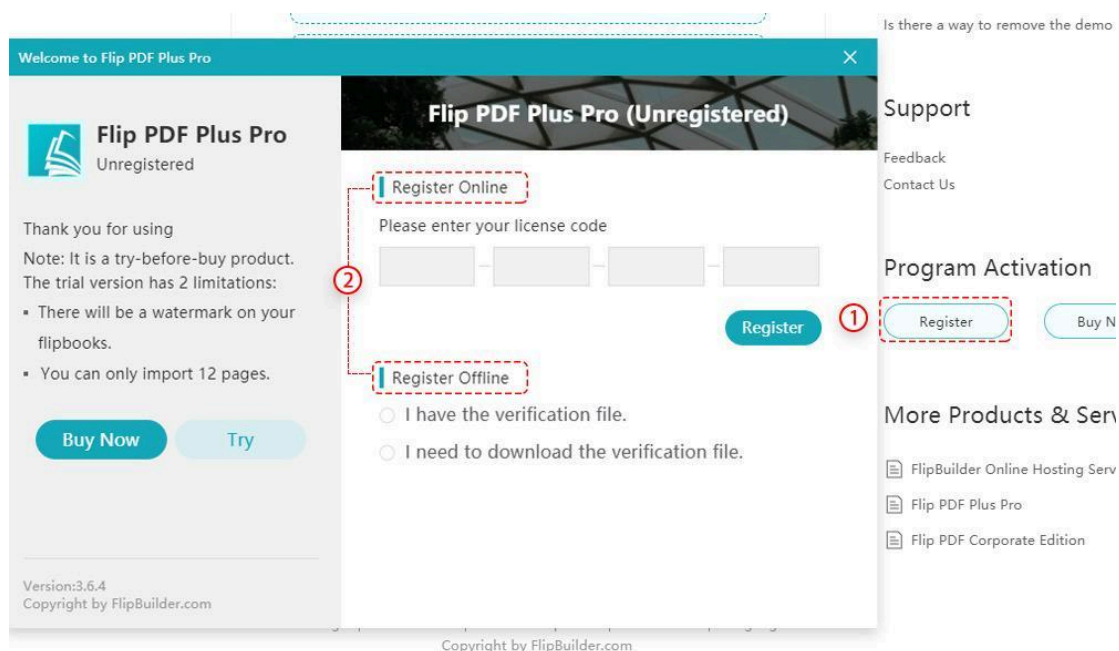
Is there a way to remove the demo

Welcome to Flip PDF Plus Pro

Flip PDF Plus Pro
Unregistered

Thank you for using
Note: It is a try-before-buy product. The trial version has 2 limitations:
▪ There will be a watermark on your flipbooks.
▪ You can only import 12 pages.

Buy Now
Try

Version:3.6.4
Copyright by FlipBuilder.com

Flip PDF Plus Pro (Unregistered)

Register Online
Please enter your license code

②

Register

Register Offline
I have the verification file.
I need to download the verification file.

Support
Feedback
Contact Us

Program Activation
①
Register
Buy N

More Products & Serv
FlipBuilder Online Hosting Serv
Flip PDF Plus Pro
Flip PDF Corporate Edition

Copyright by FlipBuilder.com